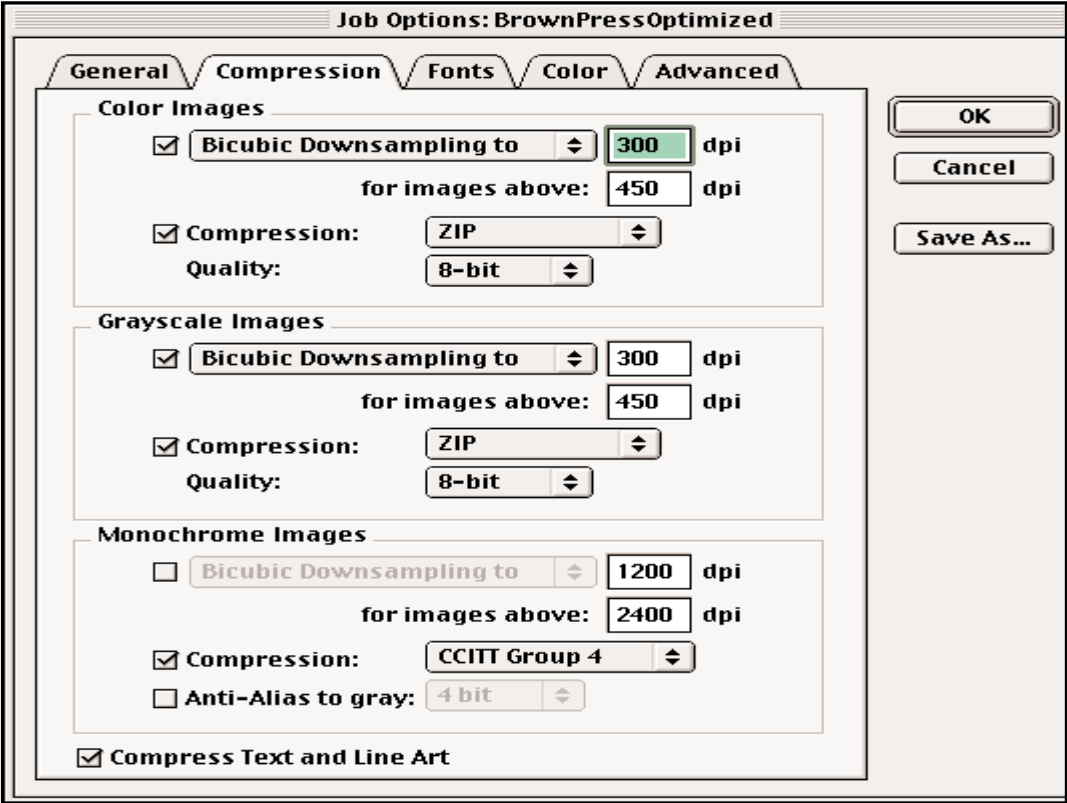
Job Options: BrownPressOptimized

General | Compression | Fonts | Color | Advanced

Color Images

☑ Bicubic Downsampling to 300 dpi

for images above: 450 dpi

☑ Compression: ZIP

Quality: 8-bit

Grayscale Images

☑ Bicubic Downsampling to 300 dpi

for images above: 450 dpi

☑ Compression: ZIP

Quality: 8-bit

Monochrome Images

☐ Bicubic Downsampling to 1200 dpi

for images above: 2400 dpi

☑ Compression: CCITT Group 4

☐ Anti-Alias to gray: 4 bit

☑ Compress Text and Line Art

OK

Cancel

Save As...